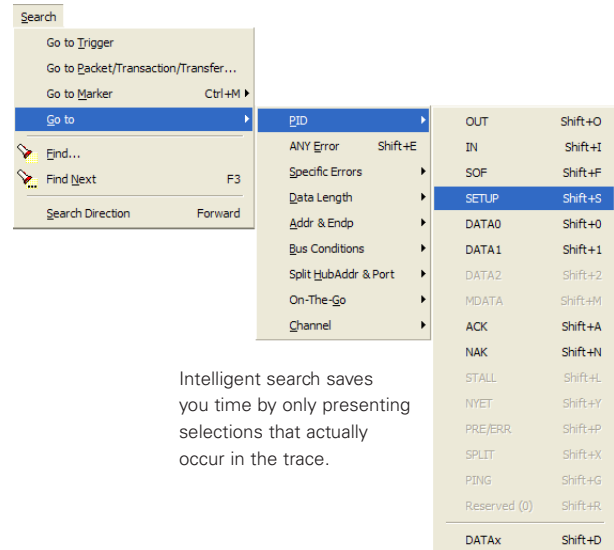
Search

Go to Trigger
Go to Packet/Transaction/Transfer...
Go to Marker Ctrl+M
Go to
Find...
Find Next F3
Search Direction Forward

PID
ANY Error Shift+E
Specific Errors
Data Length
Addr & Endp
Bus Conditions
Split HubAddr & Port
On-The-Go
Channel

OUT Shift+O
IN Shift+I
SOF Shift+F
SETUP Shift+S
DATA0 Shift+0
DATA1 Shift+1
DATA2 Shift+2
MDATA Shift+M
ACK Shift+A
NAK Shift+N
STALL Shift+L
NYET Shift+Y
PRE/ERR Shift+P
SPLIT Shift+X
PING Shift+G
Reserved (0) Shift+R
DATAx Shift+D

Intelligent search saves you time by only presenting selections that actually occur in the trace.